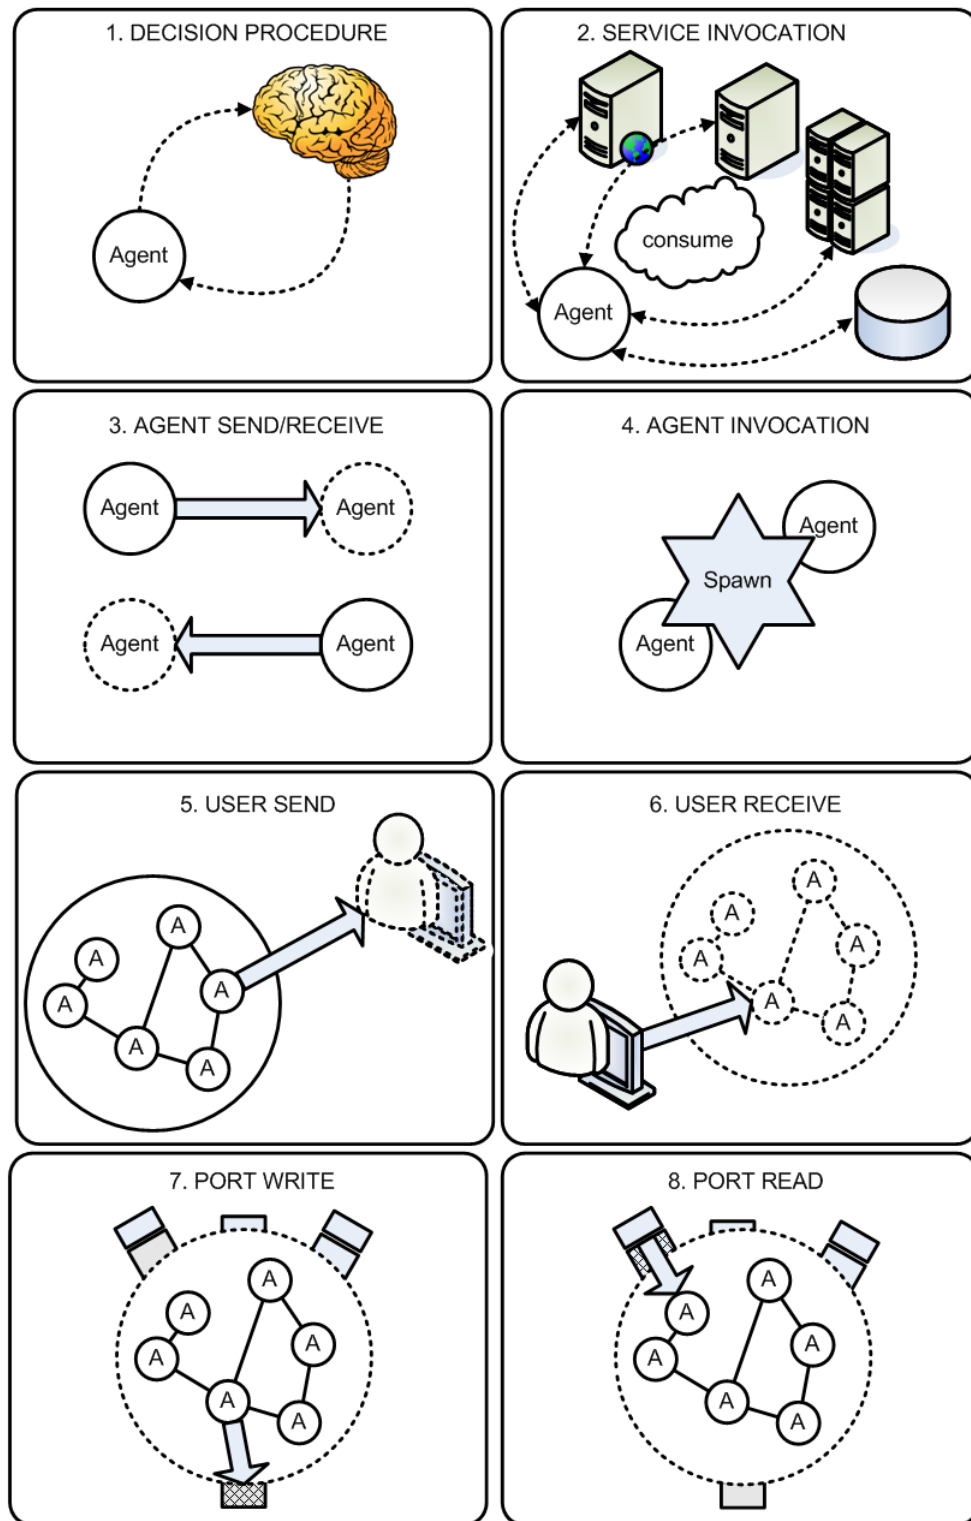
1. DECISION PROCEDURE

Agent

2. SERVICE INVOCATION

consume

Agent

3. AGENT SEND/RECEIVE

Agent

Agent

Agent

Agent

4. AGENT INVOCATION

Agent

Spawn

Agent

5. USER SEND

A

A

A

A

A

A

6. USER RECEIVE

A

A

A

A

A

A

7. PORT WRITE

A

A

A

A

A

A

8. PORT READ

A

A

A

A

A

A